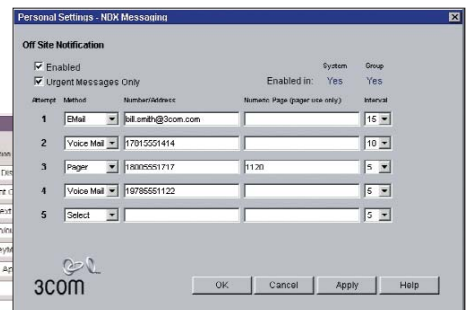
Personal Settings - NDX Messaging

Off Site Notification

Enabled
Urgent Messages Only

System Group
Enabled in: Yes Yes

| Attempt | Method | Number/Address | Numeric Page (pager use only) | Interval |
|---|---|---|---|---|
| 1 | EMail | bill.smith@3com.com | | 15 |
| 2 | Voice Mail | 17815551414 | | 10 |
| 3 | Pager | 18005551717 | 1120 | 5 |
| 4 | Voice Mail | 19785551122 | | 5 |
| 5 | Select | | | 5 |

3com

OK Cancel Apply Help